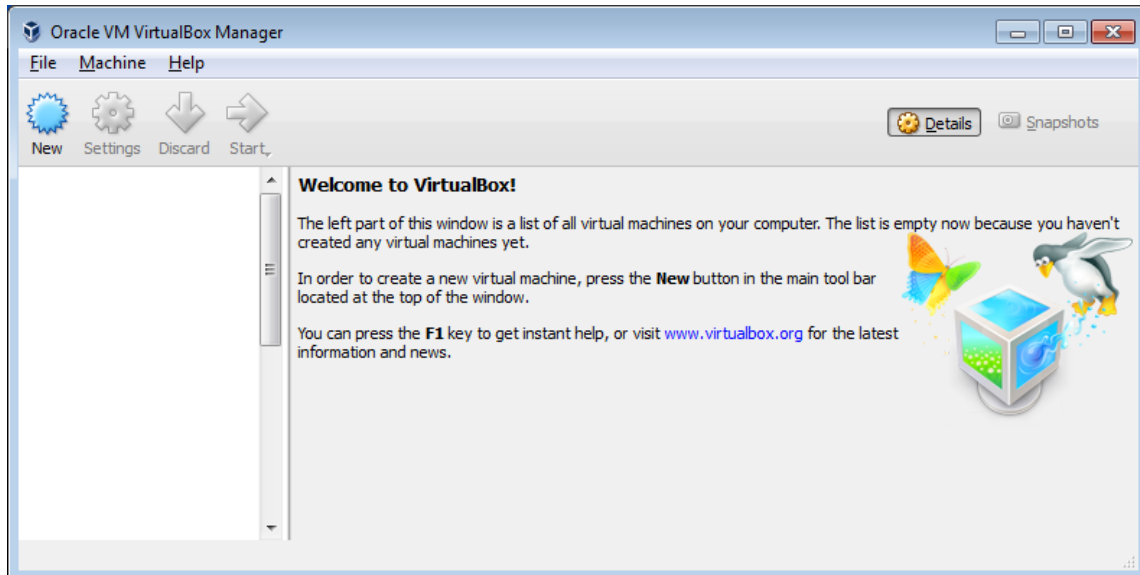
Oracle VM VirtualBox Manager

File Machine Help

New Settings Discard Start

Details Snapshots

Welcome to VirtualBox!

The left part of this window is a list of all virtual machines on your computer. The list is empty now because you haven't created any virtual machines yet.

In order to create a new virtual machine, press the **New** button in the main tool bar located at the top of the window.

You can press the **F1** key to get instant help, or visit www.virtualbox.org for the latest information and news.